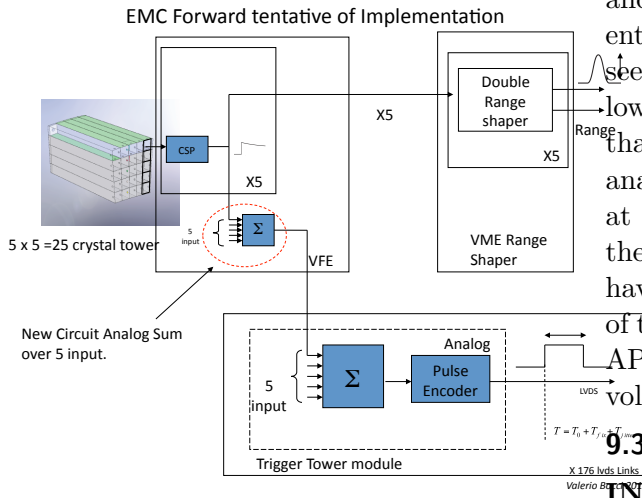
EMC Forward tentative of Implementation

CSP

X5

5 x 5 =25 crystal tower

5 input

$\Sigma$

VFE

X5

Double Range shaper

X5

Range

VME Range Shaper

New Circuit Analog Sum over 5 input.

5 input

$\Sigma$

Analog

Pulse Encoder

LVDS

$T = T_0 + T_{f(t)} + T_{j...}$

Trigger Tower module

X 176 lvds Links

Valerio Bo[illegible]

and
ent
see
low
tha
ana
at
the
hav
of t
AP
vol
9.3
IN